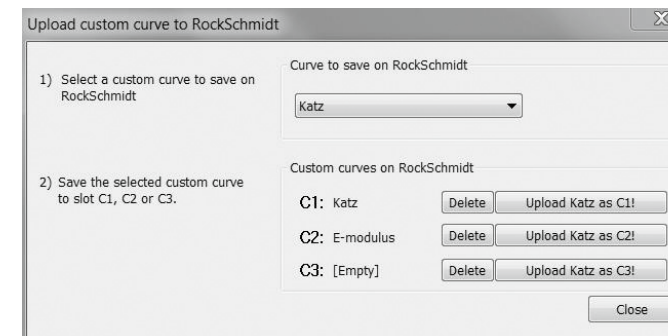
Upload custom curve to RockSchmidt

1) Select a custom curve to save on RockSchmidt

Curve to save on RockSchmidt

Katz

2) Save the selected custom curve to slot C1, C2 or C3.

Custom curves on RockSchmidt

C1: Katz | Delete | Upload Katz as C1!

C2: E-modulus | Delete | Upload Katz as C2!

C3: [Empty] | Delete | Upload Katz as C3!

Close